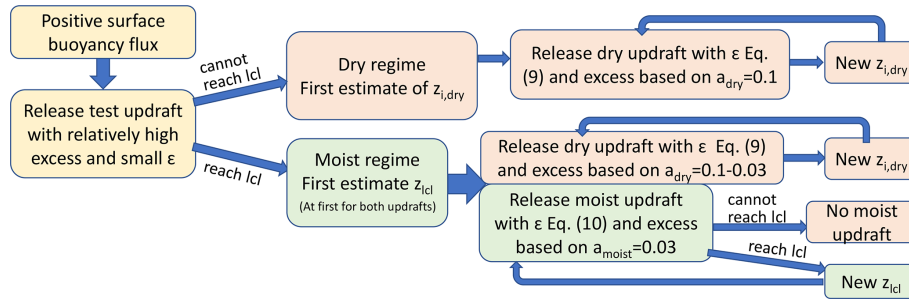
Positive surface buoyancy flux

Release test updraft with relatively high excess and small ε

cannot reach lcl

reach lcl

Dry regime
First estimate of $z_{i,dry}$

Release dry updraft with ε Eq. (9) and excess based on $a_{dry}$=0.1

New $z_{i,dry}$

Moist regime
First estimate $z_{lcl}$
(At first for both updrafts)

Release dry updraft with ε Eq. (9) and excess based on $a_{dry}$=0.1-0.03

New $z_{i,dry}$

Release moist updraft with ε Eq. (10) and excess based on $a_{moist}$=0.03

cannot reach lcl

No moist updraft

reach lcl

New $z_{lcl}$